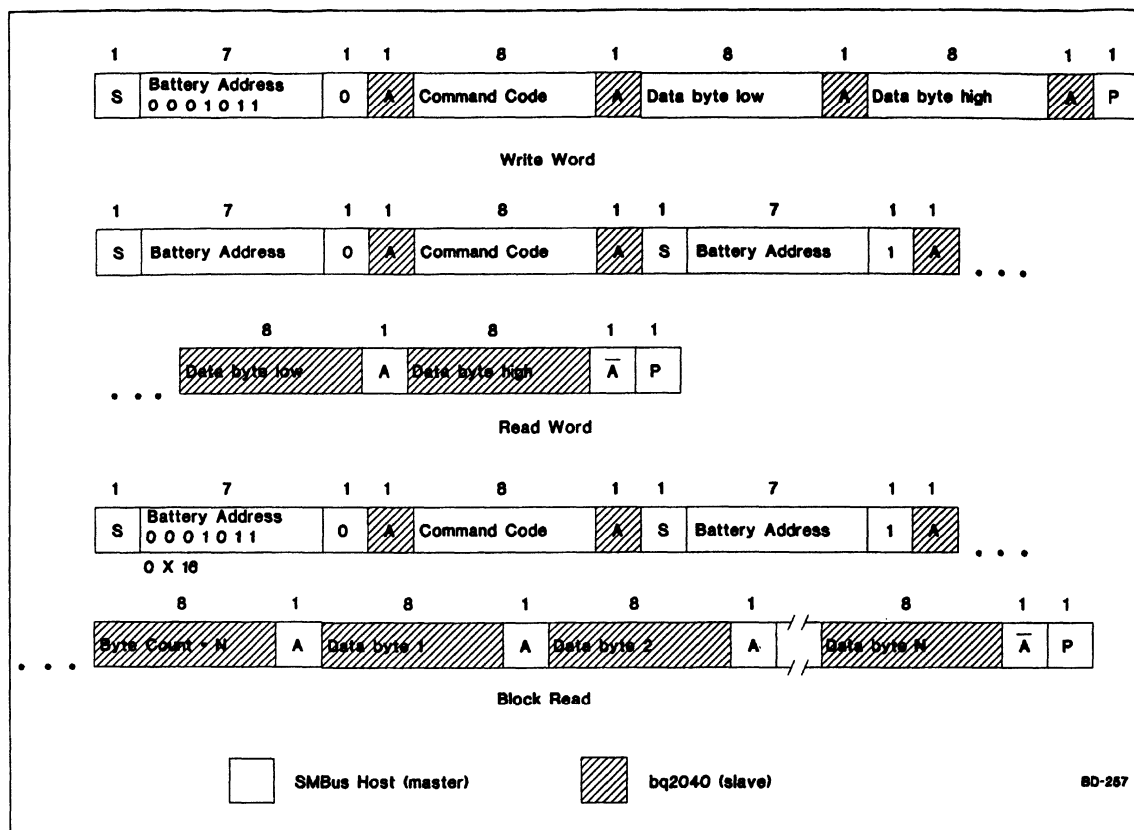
| 1 | 7 | 1 | 1 | 8 | 1 | 8 | 1 | 8 | 1 | 1 |
|---|---|---|---|---|---|---|---|---|---|---|
| S | Battery Address 0 0 0 1 0 1 1 | 0 | A | Command Code | A | Data byte low | A | Data byte high | A | P |

Write Word

| 1 | 7 | 1 | 1 | 8 | 1 | 1 | 7 | 1 | 1 |
|---|---|---|---|---|---|---|---|---|---|
| S | Battery Address | 0 | A | Command Code | A | S | Battery Address | 1 | A |

. . .

. . .

| 8 | 1 | 8 | 1 | 1 |
|---|---|---|---|---|
| Data byte low | A | Data byte high | $\overline{A}$ | P |

Read Word

| 1 | 7 | 1 | 1 | 8 | 1 | 1 | 7 | 1 | 1 |
|---|---|---|---|---|---|---|---|---|---|
| S | Battery Address 0 0 0 1 0 1 1 | 0 | A | Command Code | A | S | Battery Address | 1 | A |

0 X 16

. . .

. . .

| 8 | 1 | 8 | 1 | 8 | 1 | 8 | 1 | 1 |
|---|---|---|---|---|---|---|---|---|
| Byte Count = N | A | Data byte 1 | A | Data byte 2 | A | Data byte N | $\overline{A}$ | P |

Block Read

SMBus Host (master)

bq2040 (slave)

BD-257